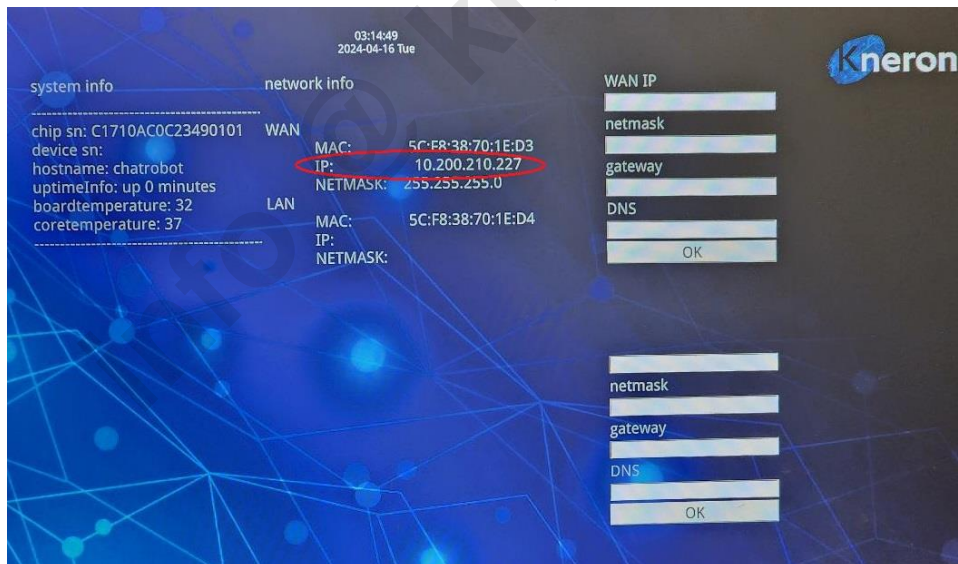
03:14:49
2024-04-16 Tue

Kneron

system info

chip sn: C1710AC0C23490101
device sn:
hostname: chatrobot
uptimeInfo: up 0 minutes
boardtemperature: 32
coretemperature: 37

network info

WAN
MAC: 5C:F8:38:70:1E:D3
IP: 10.200.210.227
NETMASK: 255.255.255.0

LAN
MAC: 5C:F8:38:70:1E:D4
IP:
NETMASK:

WAN IP

netmask

gateway

DNS

OK

netmask

gateway

DNS

OK